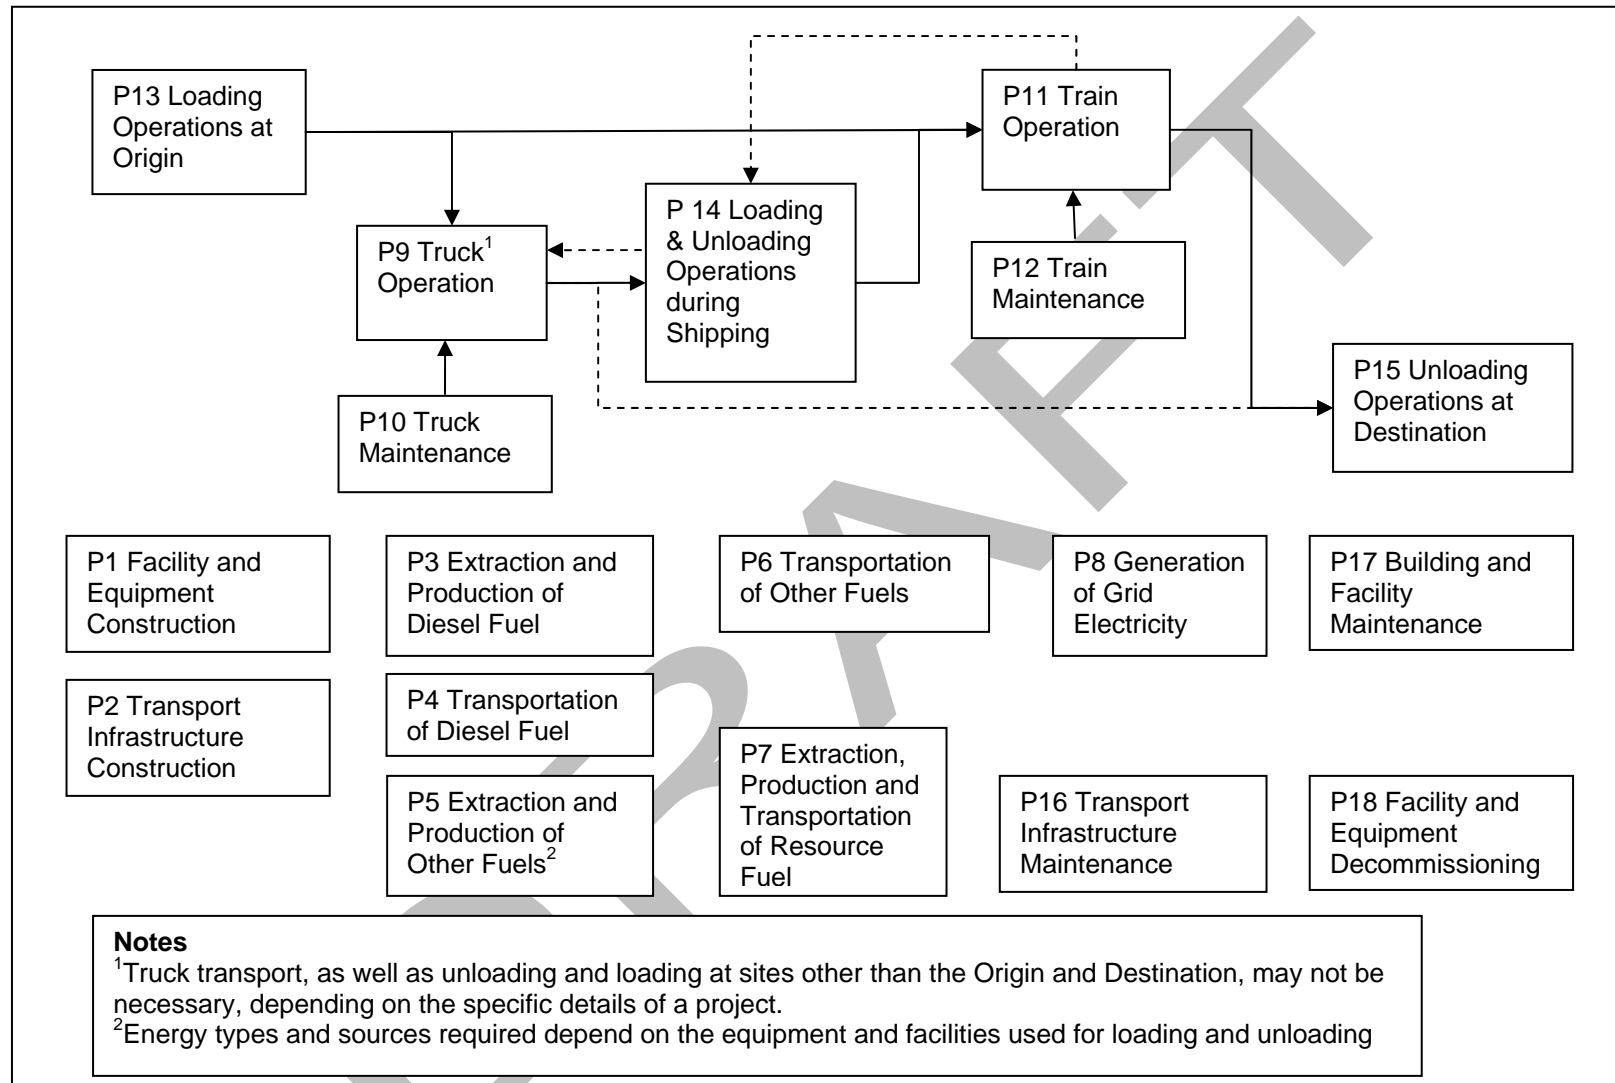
P13 Loading Operations at Origin

P11 Train Operation

P 14 Loading & Unloading Operations during Shipping

P9 Truck$^1$ Operation

P12 Train Maintenance

P15 Unloading Operations at Destination

P10 Truck Maintenance

P1 Facility and Equipment Construction

P3 Extraction and Production of Diesel Fuel

P6 Transportation of Other Fuels

P8 Generation of Grid Electricity

P17 Building and Facility Maintenance

P2 Transport Infrastructure Construction

P4 Transportation of Diesel Fuel

P7 Extraction, Production and Transportation of Resource Fuel

P5 Extraction and Production of Other Fuels$^2$

P16 Transport Infrastructure Maintenance

P18 Facility and Equipment Decommissioning

DRAFT

**Notes**
$^1$Truck transport, as well as unloading and loading at sites other than the Origin and Destination, may not be necessary, depending on the specific details of a project.
$^2$Energy types and sources required depend on the equipment and facilities used for loading and unloading